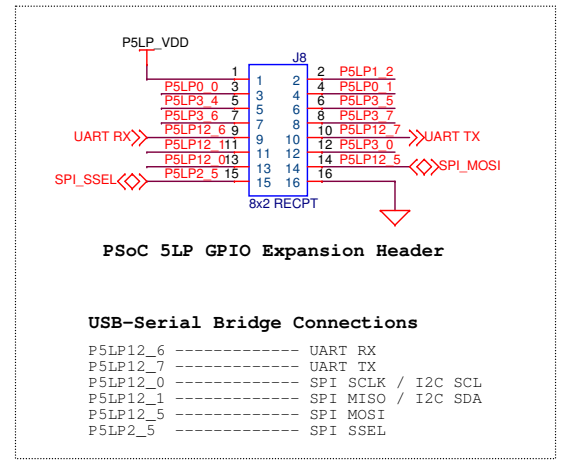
P5LP_VDD

J8

| | | | | | |
|---|---|---|---|---|---|
| | 1 | 1 | 2 | 2 | P5LP1_2 |
| P5LP0_0 | 3 | 3 | 4 | 4 | P5LP0_1 |
| P5LP3_4 | 5 | 5 | 6 | 6 | P5LP3_5 |
| P5LP3_6 | 7 | 7 | 8 | 8 | P5LP3_7 |
| P5LP12_6 | 9 | 9 | 10 | 10 | P5LP12_7 |
| P5LP12_1 | 11 | 11 | 12 | 12 | P5LP3_0 |
| P5LP12_0 | 13 | 13 | 14 | 14 | P5LP12_5 |
| P5LP2_5 | 15 | 15 | 16 | 16 | |

UART RX
UART TX
SPI_MOSI
SPI_SSEL

8x2 RECPT

PSoC 5LP GPIO Expansion Header

USB-Serial Bridge Connections

P5LP12_6 ------------- UART RX
P5LP12_7 ------------- UART TX
P5LP12_0 ------------- SPI SCLK / I2C SCL
P5LP12_1 ------------- SPI MISO / I2C SDA
P5LP12_5 ------------- SPI MOSI
P5LP2_5 ------------- SPI SSEL